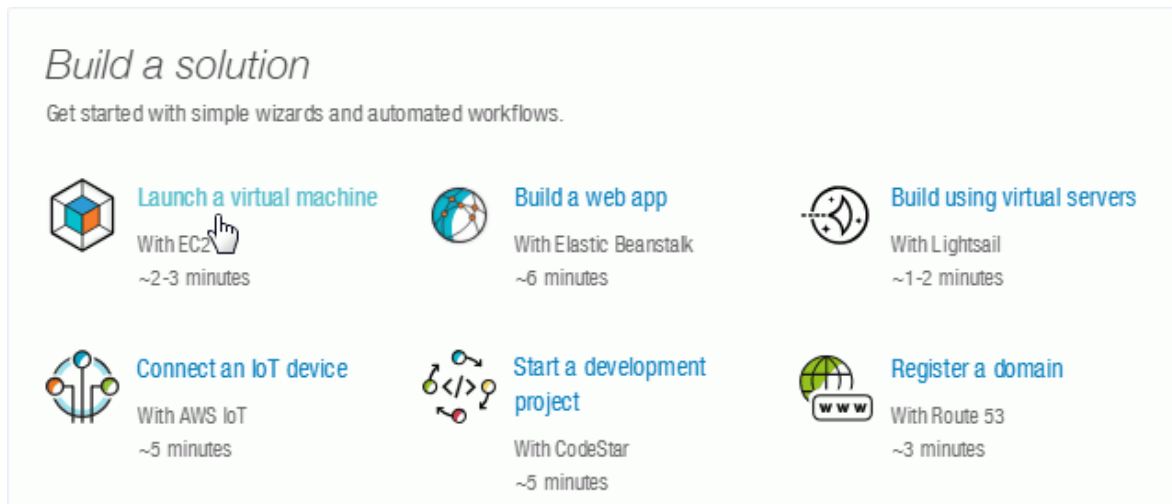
Build a solution

Get started with simple wizards and automated workflows.

Launch a virtual machine
With EC2
~2-3 minutes

Build a web app
With Elastic Beanstalk
~6 minutes

Build using virtual servers
With Lightsail
~1-2 minutes

Connect an IoT device
With AWS IoT
~5 minutes

Start a development project
With CodeStar
~5 minutes

Register a domain
With Route 53
~3 minutes

www